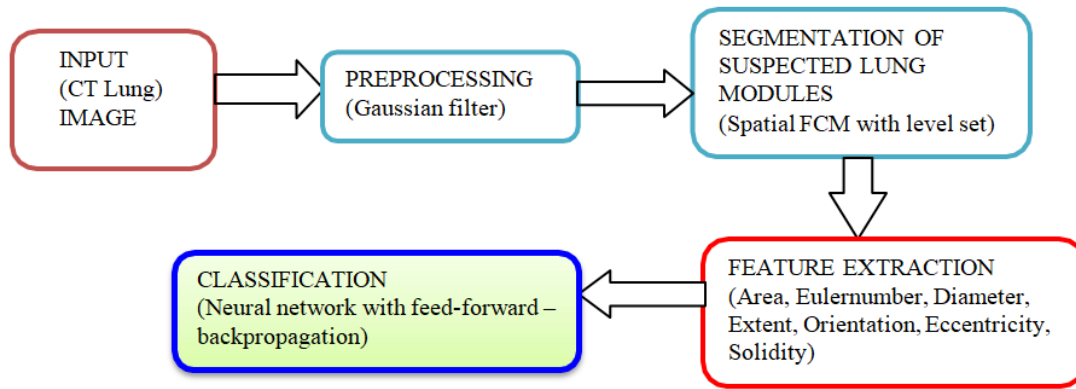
INPUT
(CT Lung)
IMAGE

PREPROCESSING
(Gaussian filter)

SEGMENTATION OF SUSPECTED LUNG MODULES
(Spatial FCM with level set)

FEATURE EXTRACTION
(Area, Eulernumber, Diameter, Extent, Orientation, Eccentricity, Solidity)

CLASSIFICATION
(Neural network with feed-forward – backpropagation)